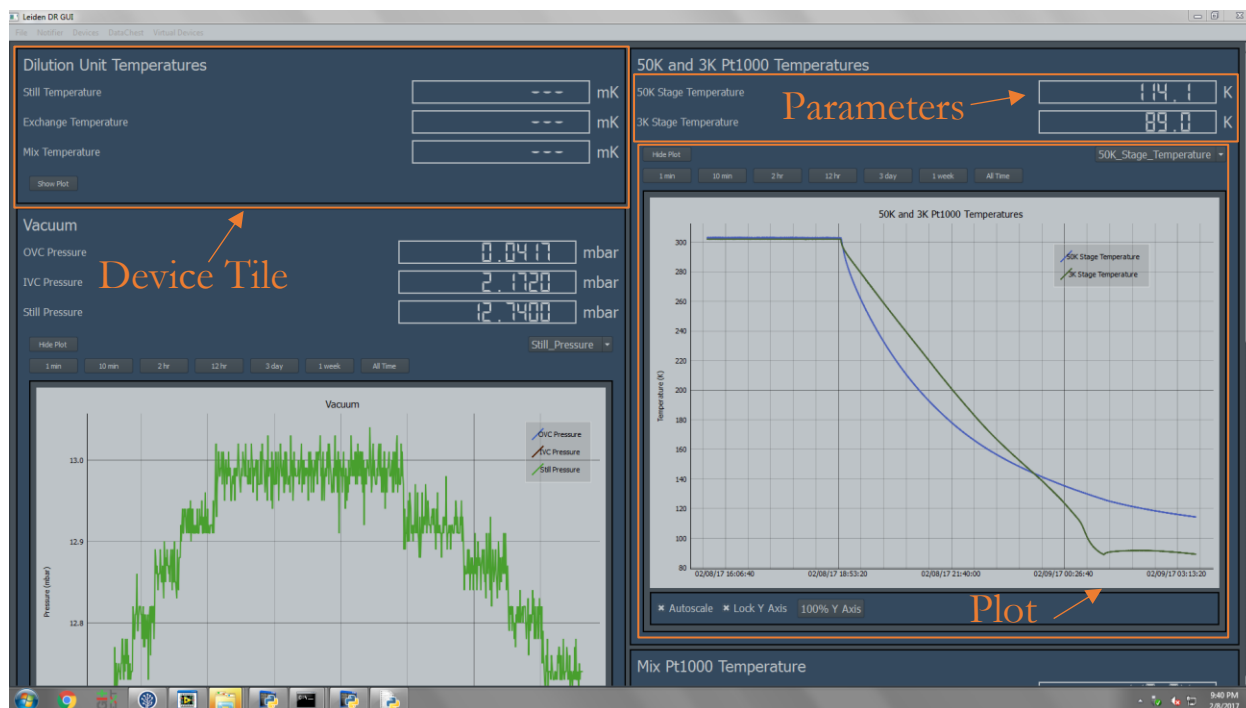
Leiden DR GUI

File Notifier Devices DataChest Virtual Devices

Dilution Unit Temperatures

Still Temperature --- mK

Exchange Temperature --- mK

Mix Temperature --- mK

Show Plot

Vacuum

OVC Pressure 0.0417 mbar

IVC Pressure 2.1720 mbar

Still Pressure 12.7400 mbar

Device Tile

Hide Plot

Still_Pressure

1 min 10 min 2 hr 12 hr 3 day 1 week All Time

Vacuum

OVC Pressure
IVC Pressure
Still Pressure

13.0
12.9
12.8

Pressure (mbar)

50K and 3K Pt1000 Temperatures

50K Stage Temperature 114.1 K

3K Stage Temperature 89.0 K

Parameters

Hide Plot

50K_Stage_Temperature

1 min 10 min 2 hr 12 hr 3 day 1 week All Time

50K and 3K Pt1000 Temperatures

50K Stage Temperature
3K Stage Temperature

300
280
260
240
220
200
180
160
140
120
100
80

Temperature (K)

02/08/17 16:06:40 02/08/17 18:53:20 02/08/17 21:40:00 02/09/17 00:26:40 02/09/17 03:13:20

✖ Autoscale ✖ Lock Y Axis 100% Y Axis

Plot

Mix Pt1000 Temperature

9:40 PM
2/8/2017